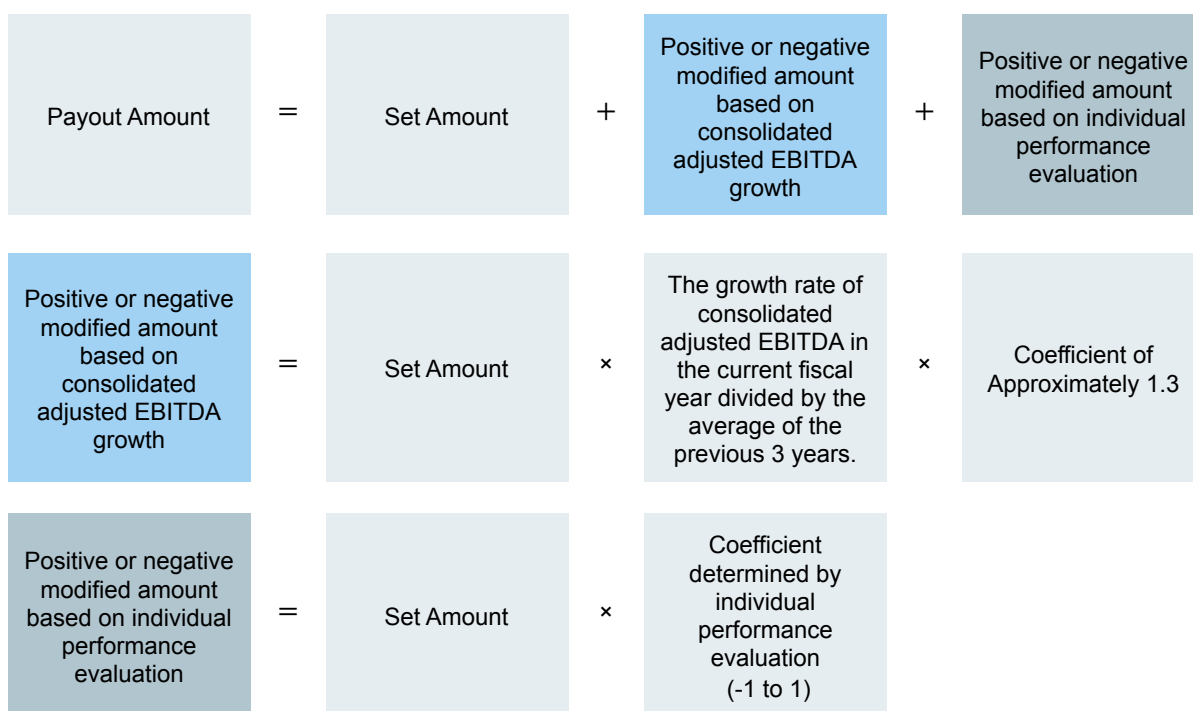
Payout Amount = Set Amount + Positive or negative modified amount based on consolidated adjusted EBITDA growth + Positive or negative modified amount based on individual performance evaluation

Positive or negative modified amount based on consolidated adjusted EBITDA growth = Set Amount × The growth rate of consolidated adjusted EBITDA in the current fiscal year divided by the average of the previous 3 years. × Coefficient of Approximately 1.3

Positive or negative modified amount based on individual performance evaluation = Set Amount × Coefficient determined by individual performance evaluation (-1 to 1)